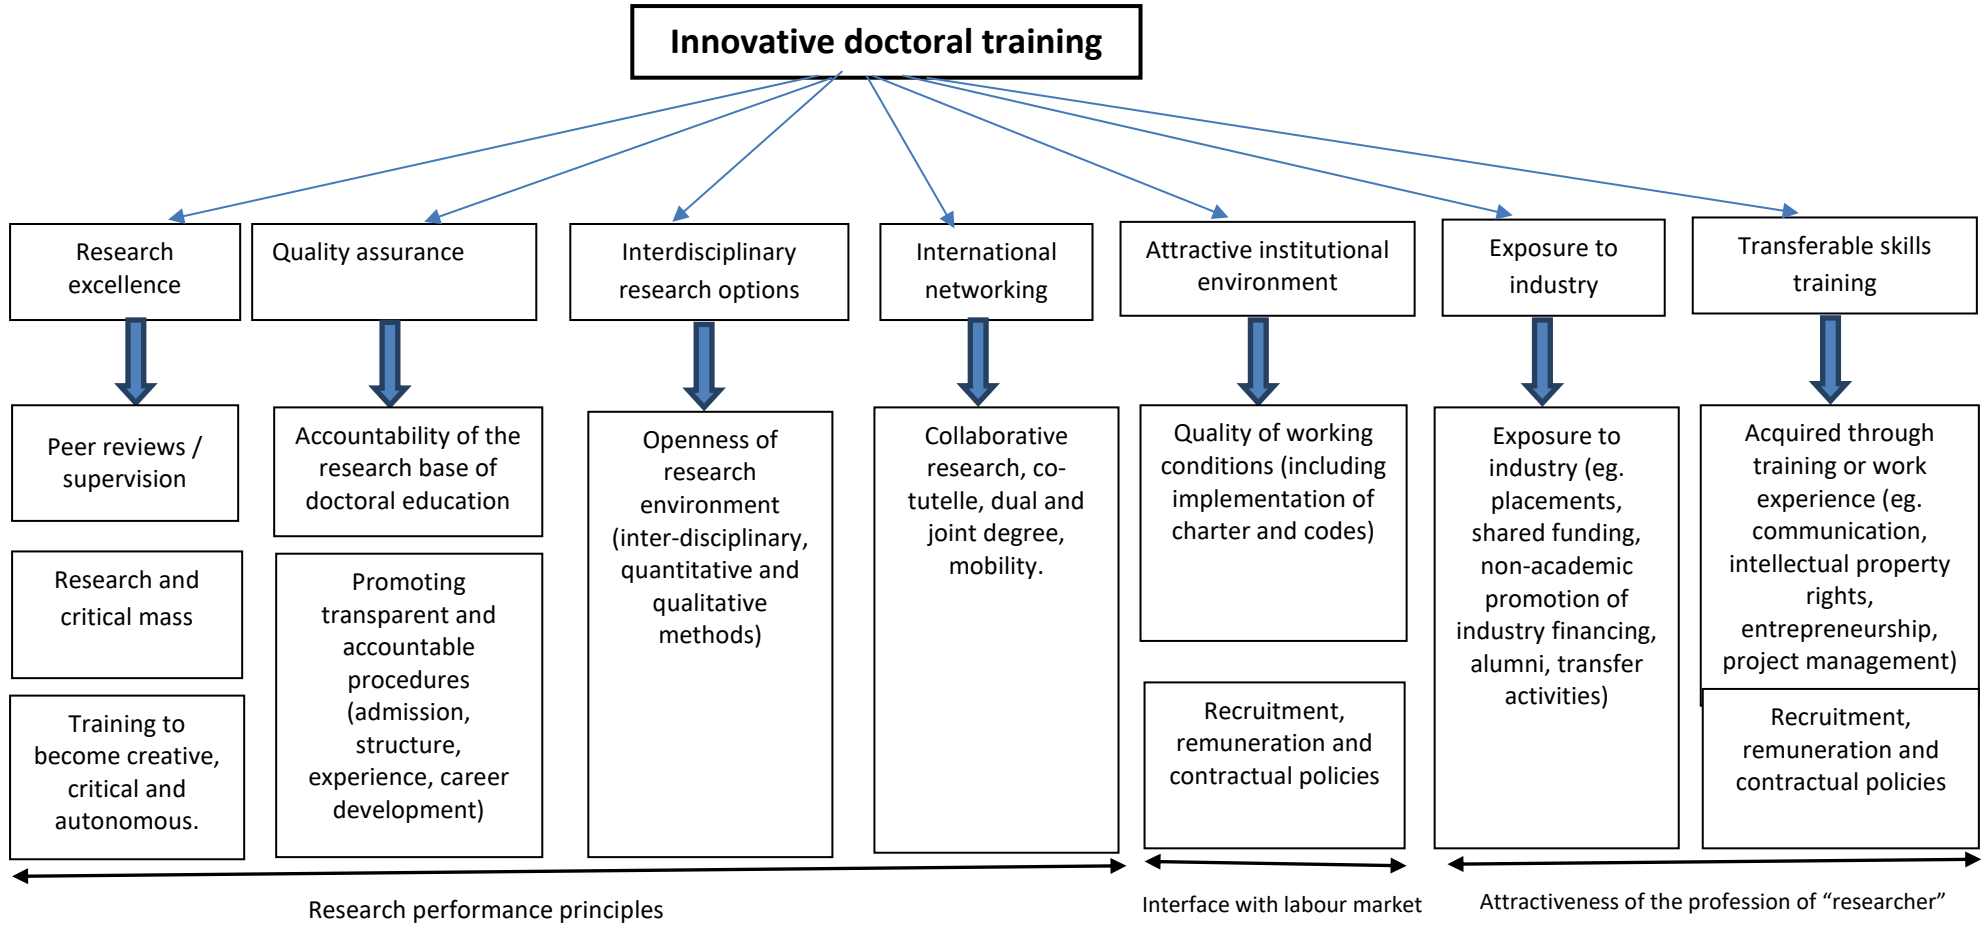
Innovative doctoral training

Research excellence

Peer reviews / supervision

Research and critical mass

Training to become creative, critical and autonomous.

Quality assurance

Accountability of the research base of doctoral education

Promoting transparent and accountable procedures (admission, structure, experience, career development)

Interdisciplinary research options

Openness of research environment (inter-disciplinary, quantitative and qualitative methods)

International networking

Collaborative research, co-tutelle, dual and joint degree, mobility.

Attractive institutional environment

Quality of working conditions (including implementation of charter and codes)

Recruitment, remuneration and contractual policies

Exposure to industry

Exposure to industry (eg. placements, shared funding, non-academic promotion of industry financing, alumni, transfer activities)

Transferable skills training

Acquired through training or work experience (eg. communication, intellectual property rights, entrepreneurship, project management)

Recruitment, remuneration and contractual policies

Research performance principles

Interface with labour market

Attractiveness of the profession of “researcher”